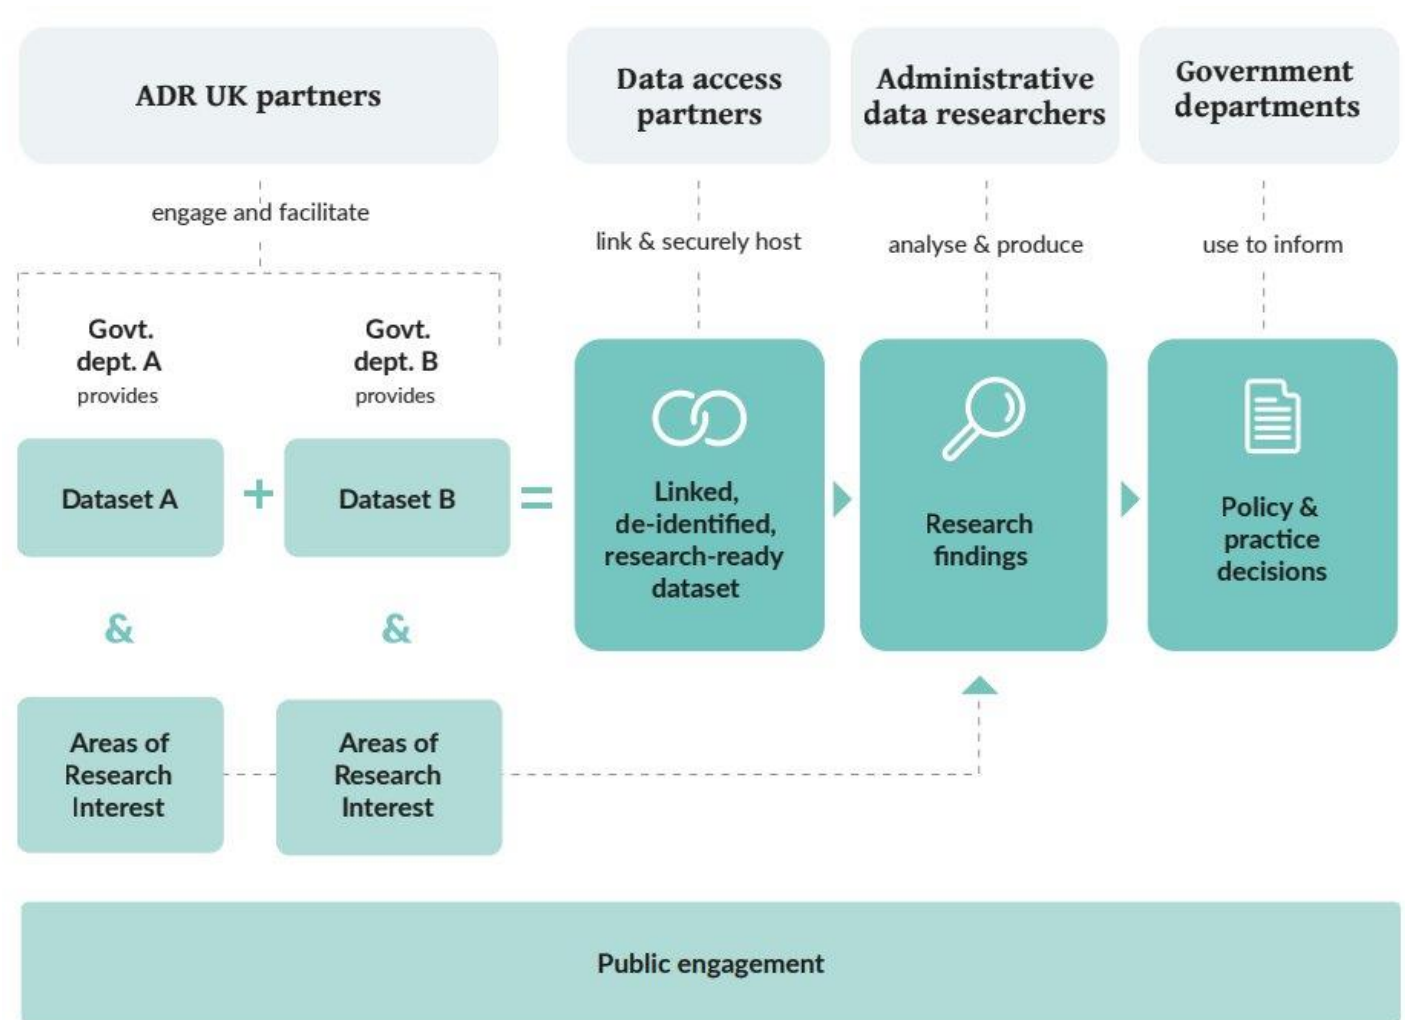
ADR UK partners

engage and facilitate

Govt. dept. A
provides

Govt. dept. B
provides

Dataset A

+

Dataset B

=

&

&

Areas of Research Interest

Areas of Research Interest

Data access partners

link & securely host

Linked, de-identified, research-ready dataset

Administrative data researchers

analyse & produce

Research findings

Government departments

use to inform

Policy & practice decisions

Public engagement